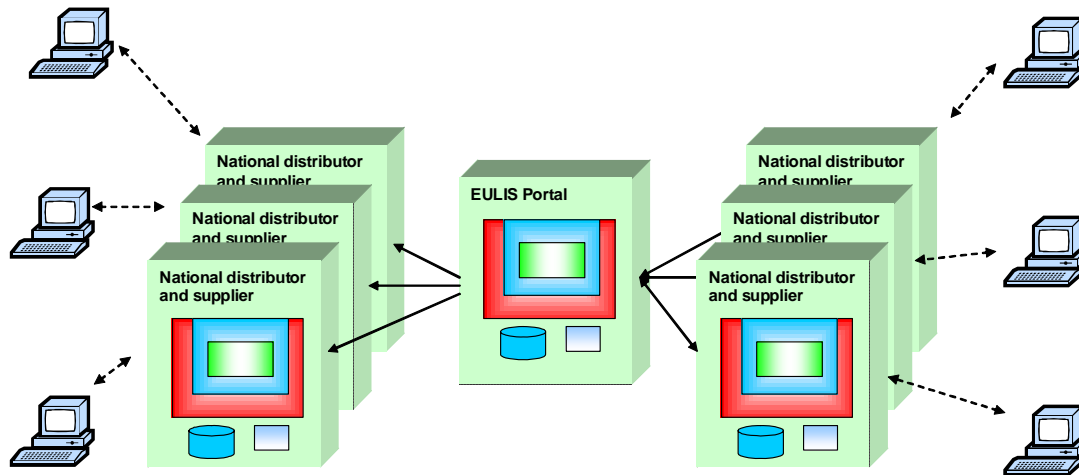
National distributor and supplier

National distributor and supplier

National distributor and supplier

EULIS Portal

National distributor and supplier

National distributor and supplier

National distributor and supplier